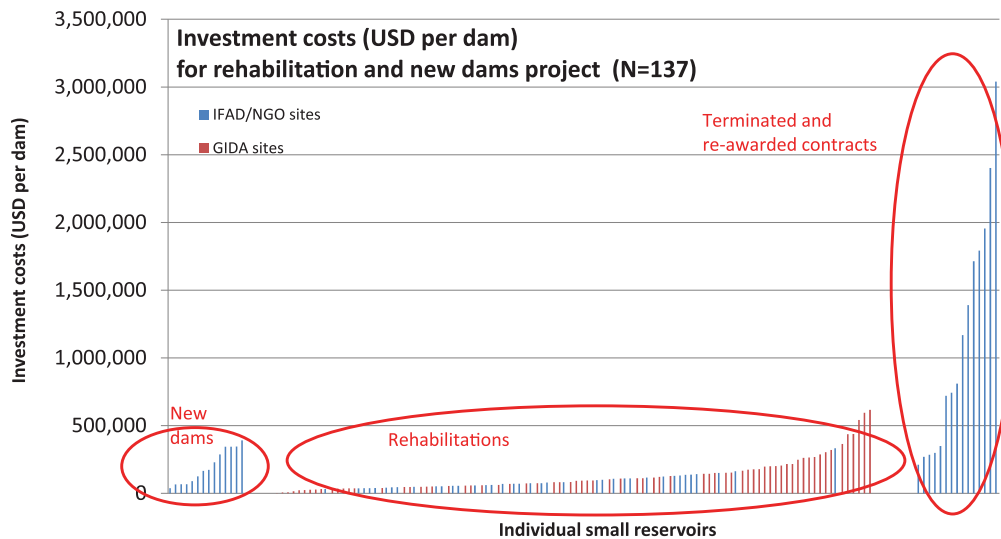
Investment costs (USD per dam)
for rehabilitation and new dams project (N=137)

IFAD/NGO sites
GIDA sites

Terminated and re-awarded contracts

3,500,000
3,000,000
2,500,000
2,000,000
1,500,000
1,000,000
500,000
0

Investment costs (USD per dam)

New dams

Rehabilitations

Individual small reservoirs